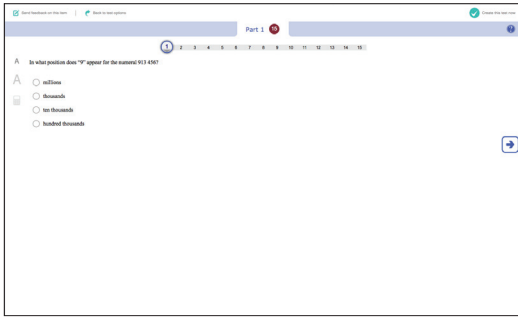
Send feedback on this item | Back to test options | Create this test now

Part 1 15

1 2 3 4 5 6 7 8 9 10 11 12 13 14 15

A
A

In what position does "9" appear for the numeral 913 456?

millions

thousands

ten thousands

hundred thousands